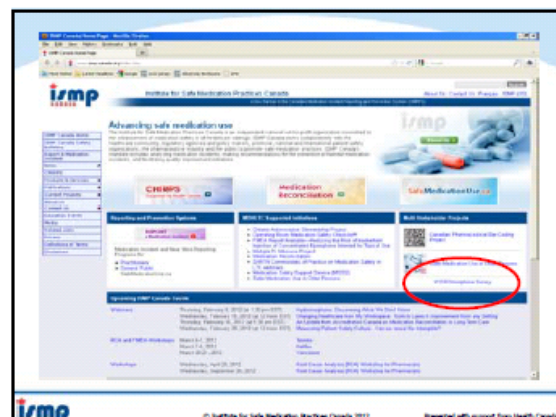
ismp
canada

Institute for Safe Medication Practices Canada

Advancing safe medication use

CHIMPS

Medication Reconciliation

SafeMedicationUse.ca

Reporting and Prevention Systems

Upcoming ISMP Canada Events

ismp

© Institute for Safe Medication Practices Canada 2012